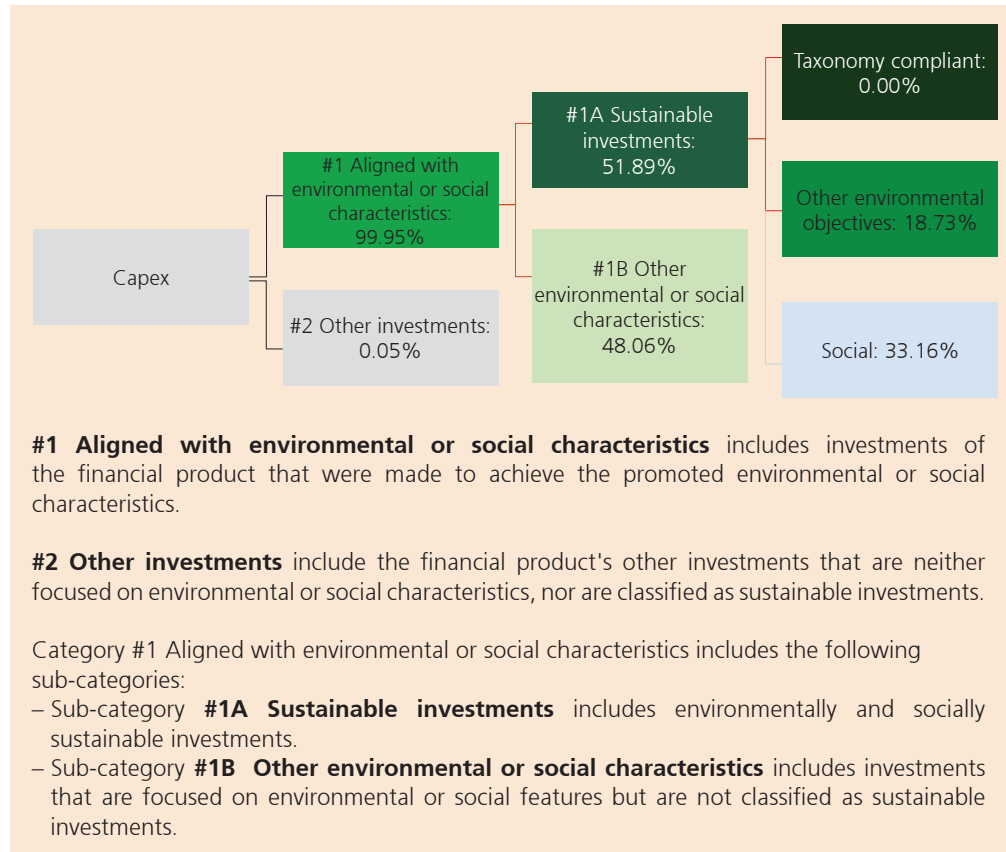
Capex

#1 Aligned with environmental or social characteristics: 99.95%

#2 Other investments: 0.05%

#1A Sustainable investments: 51.89%

#1B Other environmental or social characteristics: 48.06%

Taxonomy compliant: 0.00%

Other environmental objectives: 18.73%

Social: 33.16%

**#1 Aligned with environmental or social characteristics** includes investments of the financial product that were made to achieve the promoted environmental or social characteristics.

**#2 Other investments** include the financial product's other investments that are neither focused on environmental or social characteristics, nor are classified as sustainable investments.

Category #1 Aligned with environmental or social characteristics includes the following sub-categories:
– Sub-category **#1A Sustainable investments** includes environmentally and socially sustainable investments.
– Sub-category **#1B Other environmental or social characteristics** includes investments that are focused on environmental or social features but are not classified as sustainable investments.